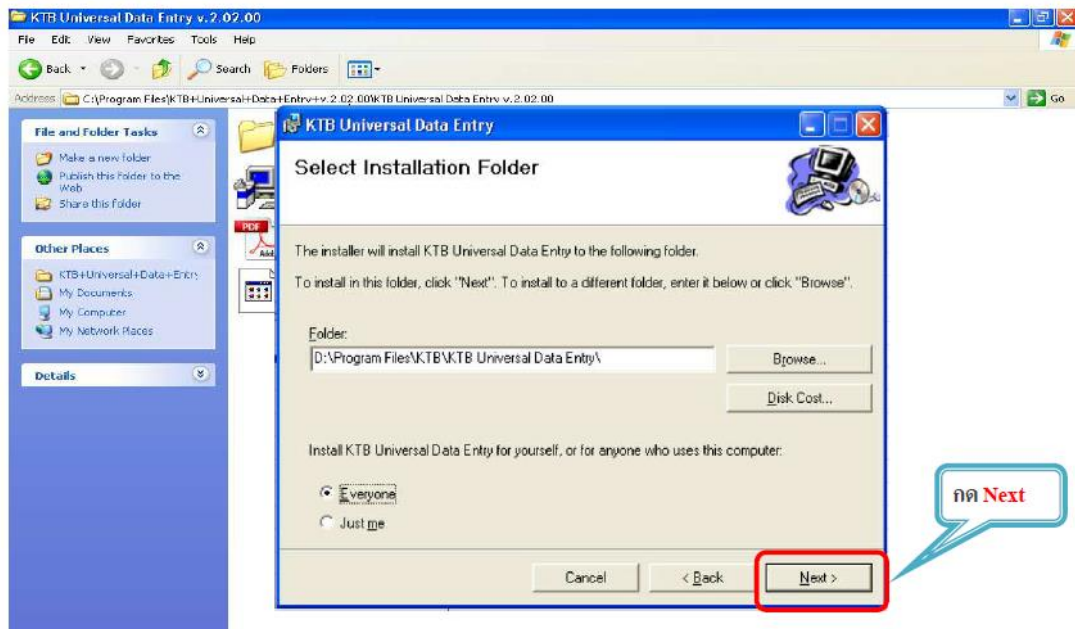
KTB Universal Data Entry v.2.02.00

File Edit View Favorites Tools Help

Back Search Folders

Address C:\Program Files\KTB+Universal+Data+Entry+v.2.02.00\KTB Universal Data Entry v.2.02.00 Go

File and Folder Tasks

Make a new folder
Publish this folder to the Web
Share this folder

Other Places

KTB+Universal+Data+Entry
My Documents
My Computer
My Network Places

Details

PDF

KTB Universal Data Entry

Select Installation Folder

The installer will install KTB Universal Data Entry to the following folder.

To install in this folder, click "Next". To install to a different folder, enter it below or click "Browse".

Folder:
D:\Program Files\KTB\KTB Universal Data Entry\

Browse...

Disk Cost...

Install KTB Universal Data Entry for yourself, or for anyone who uses this computer:

Everyone
Just me

Cancel
< Back
Next >

กด Next